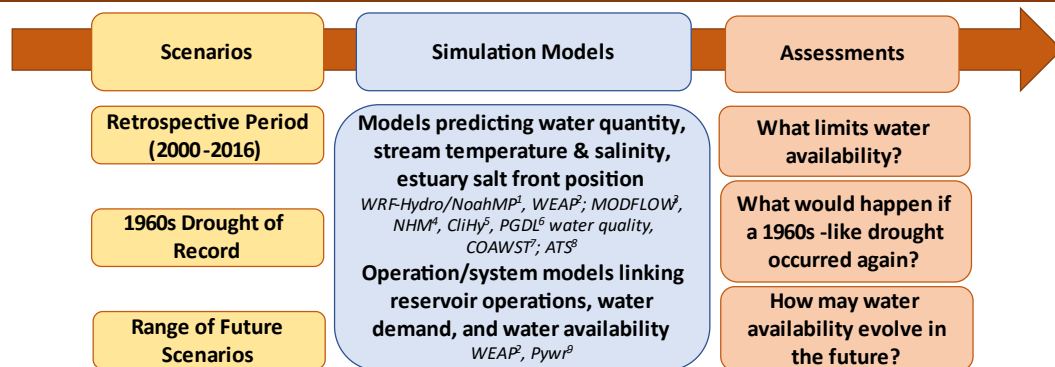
Scenarios

Retrospective Period (2000-2016)

1960s Drought of Record

Range of Future Scenarios

Simulation Models

Models predicting water quantity, stream temperature & salinity, estuary salt front position

WRF-Hydro/NoahMP$^1$, WEAP$^2$; MODFLOW$^3$, NHM$^4$, CliHy$^5$, PGDL$^6$ water quality, COAWST$^7$; ATS$^8$

Operation/system models linking reservoir operations, water demand, and water availability

WEAP$^2$, Pywr$^9$

Assessments

What limits water availability?

What would happen if a 1960s -like drought occurred again?

How may water availability evolve in the future?